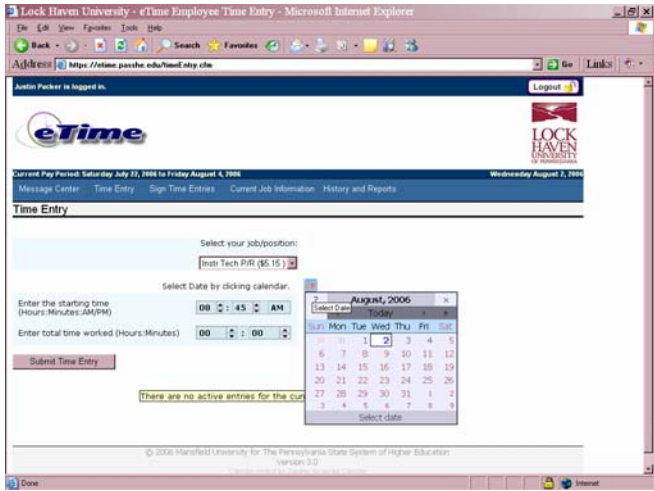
Lock Haven University - eTime Employee Time Entry - Microsoft Internet Explorer

File Edit View Favorites Tools Help

Back Search Favorites

Address https://etime.passhe.edu/timeEntry.cfm

Go Links

Justin Packer is logged in.

Logout

eTime

LOCK HAVEN UNIVERSITY OF PENNSYLVANIA

Current Pay Period: Saturday July 22, 2006 to Friday August 4, 2006

Wednesday August 2, 2006

Message Center Time Entry Sign Time Entries Current Job Information History and Reports

Time Entry

Select your job/position:

Instr Tech P/R ($5.15)

Select Date by clicking calendar.

Enter the starting time (Hours:Minutes:AM/PM)

08 : 45 AM

Enter total time worked (Hours:Minutes)

00 : 00

Submit Time Entry

There are no active entries for the cur

? Select Date August, 2006 ×

« ‹ Today › »

| Sun | Mon | Tue | Wed | Thu | Fri | Sat |
|---|---|---|---|---|---|---|
| 30 | 31 | 1 | 2 | 3 | 4 | 5 |
| 6 | 7 | 8 | 9 | 10 | 11 | 12 |
| 13 | 14 | 15 | 16 | 17 | 18 | 19 |
| 20 | 21 | 22 | 23 | 24 | 25 | 26 |
| 27 | 28 | 29 | 30 | 31 | 1 | 2 |
| 3 | 4 | 5 | 6 | 7 | 8 | 9 |

Select date

© 2006 Mansfield University for The Pennsylvania State System of Higher Education Version 3.0

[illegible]

Done

Internet